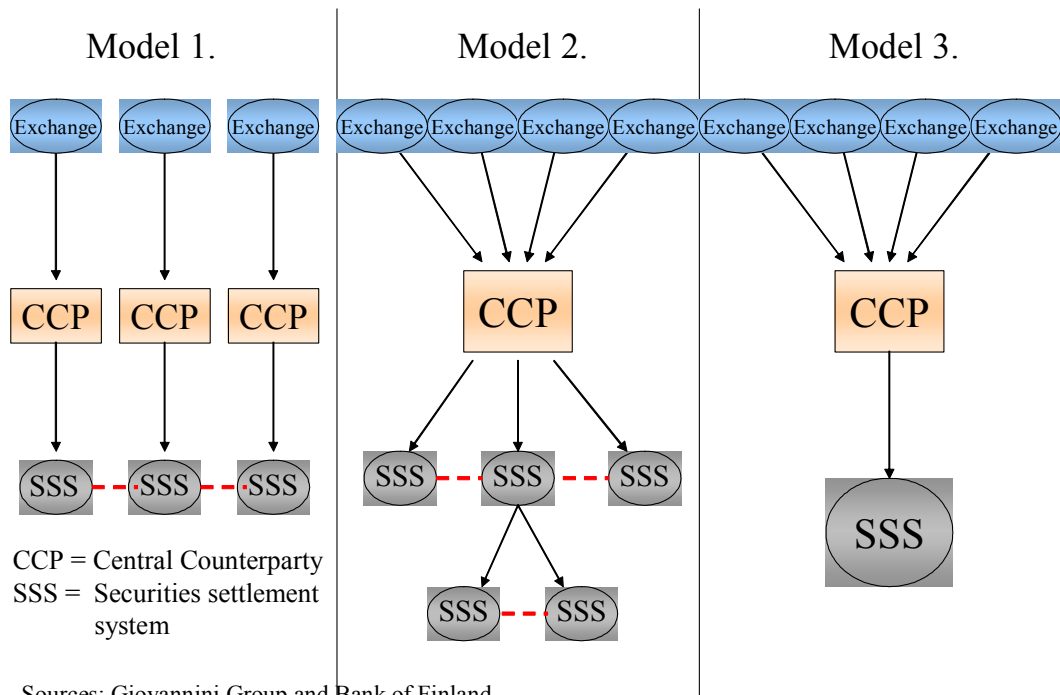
Model 1.

Exchange Exchange Exchange

CCP CCP CCP

SSS SSS SSS

CCP = Central Counterparty
SSS = Securities settlement system

Model 2.

Exchange Exchange Exchange Exchange

CCP

SSS SSS SSS

SSS SSS

Model 3.

Exchange Exchange Exchange Exchange

CCP

SSS

Sources: Giovannini Group and Bank of Finland